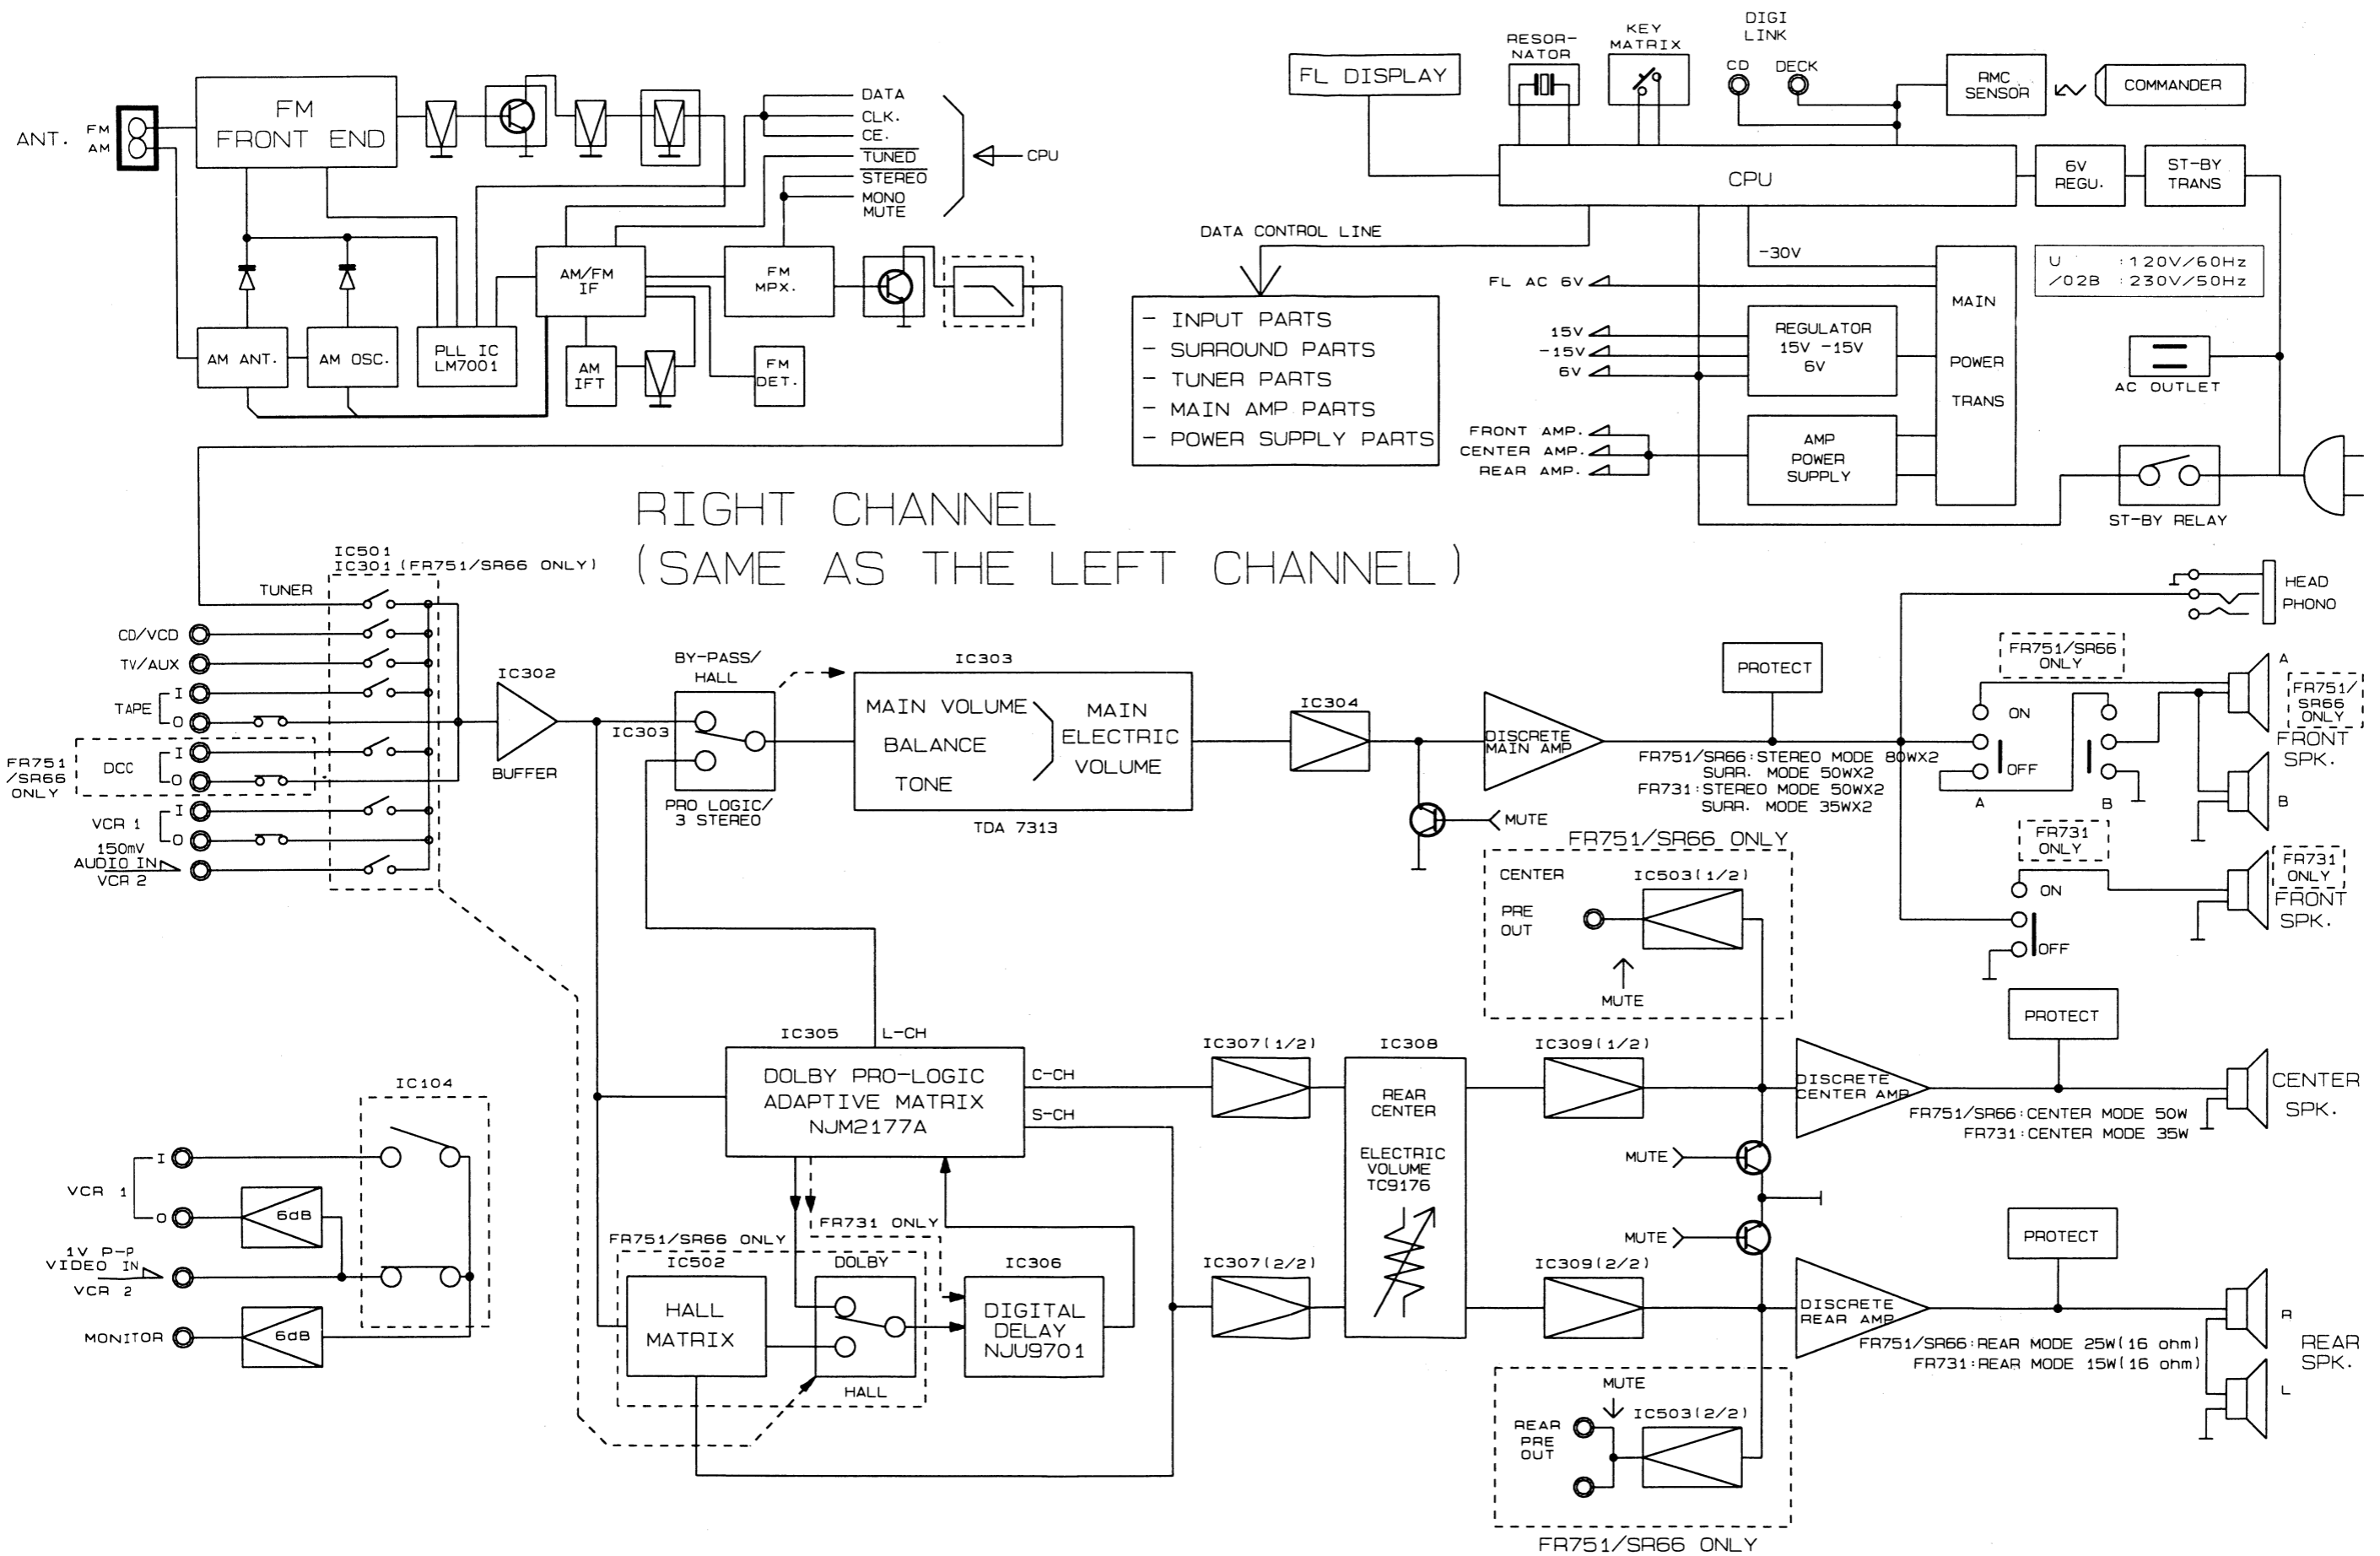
ANT. FM AM

FM FRONT END

DATA
CLK.
CE.
$\overline{TUNED}$
$\overline{STEREO}$
MONO MUTE

CPU

AM/FM IF

FM MPX.

AM ANT.

AM OSC.

PLL IC LM7001

AM IFT

FM DET.

FL DISPLAY

RESOR-NATOR

KEY MATRIX

DIGI LINK

CD

DECK

RMC SENSOR

COMMANDER

CPU

6V REGU.

ST-BY TRANS

DATA CONTROL LINE

- INPUT PARTS
- SURROUND PARTS
- TUNER PARTS
- MAIN AMP PARTS
- POWER SUPPLY PARTS

-30V

FL AC 6V

15V
-15V
6V

REGULATOR 15V -15V 6V

MAIN POWER TRANS

U :120V/60Hz
/02B :230V/50Hz

AC OUTLET

FRONT AMP.
CENTER AMP.
REAR AMP.

AMP POWER SUPPLY

ST-BY RELAY

RIGHT CHANNEL
(SAME AS THE LEFT CHANNEL)

IC501
IC301 (FR751/SR66 ONLY)

TUNER

CD/VCD

TV/AUX

TAPE I O

FR751 /SR66 ONLY

DCC I O

VCR 1 I O

150mV AUDIO IN VCR 2

IC302

BUFFER

BY-PASS/ HALL

IC303

PRO LOGIC/ 3 STEREO

IC303

MAIN VOLUME
BALANCE
TONE

MAIN ELECTRIC VOLUME

TDA 7313

IC304

DISCRETE MAIN AMP

MUTE

PROTECT

FR751/SR66:STEREO MODE 80WX2
SURR. MODE 50WX2
FR731:STEREO MODE 50WX2
SURR. MODE 35WX2

HEAD PHONO

FR751/SR66 ONLY

ON

OFF

A

B

A

FR751/ SR66 ONLY

FRONT SPK.

B

FR731 ONLY

ON

OFF

FR731 ONLY

FRONT SPK.

FR751/SR66 ONLY

CENTER

PRE OUT

IC503(1/2)

MUTE

IC305

L-CH

DOLBY PRO-LOGIC ADAPTIVE MATRIX NJM2177A

C-CH

S-CH

IC307(1/2)

IC308

REAR CENTER

ELECTRIC VOLUME TC9176

IC309(1/2)

PROTECT

DISCRETE CENTER AMP

CENTER SPK.

FR751/SR66:CENTER MODE 50W
FR731:CENTER MODE 35W

MUTE

MUTE

IC104

VCR 1 I O

6dB

1V P-P VIDEO IN VCR 2

MONITOR

6dB

FR731 ONLY

FR751/SR66 ONLY

IC502

HALL MATRIX

DOLBY

HALL

IC306

DIGITAL DELAY NJU9701

IC307(2/2)

IC309(2/2)

PROTECT

DISCRETE REAR AMP

FR751/SR66:REAR MODE 25W(16 ohm)
FR731:REAR MODE 15W(16 ohm)

R

L

REAR SPK.

MUTE

REAR PRE OUT

IC503(2/2)

FR751/SR66 ONLY